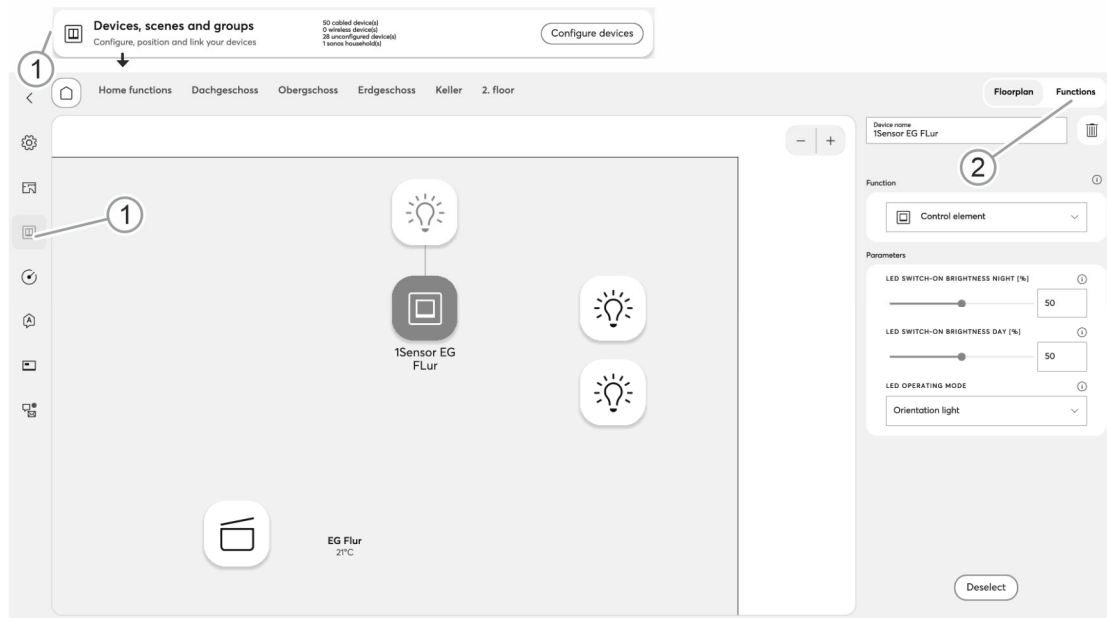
Devices, scenes and groups
Configure, position and link your devices

50 cabled device(s)
0 wireless device(s)
28 unconfigured device(s)
1 sonos household(s)

Configure devices

1

Home functions Dachgeschoss Obergeschoss Erdgeschoss Keller 2. floor

Floorplan Functions

Device name
1Sensor EG FLur

2

1

Function

Control element

Parameters

LED SWITCH-ON BRIGHTNESS NIGHT [%]

50

LED SWITCH-ON BRIGHTNESS DAY [%]

50

LED OPERATING MODE

Orientation light

1Sensor EG FLur

EG Flur
21°C

Deselect